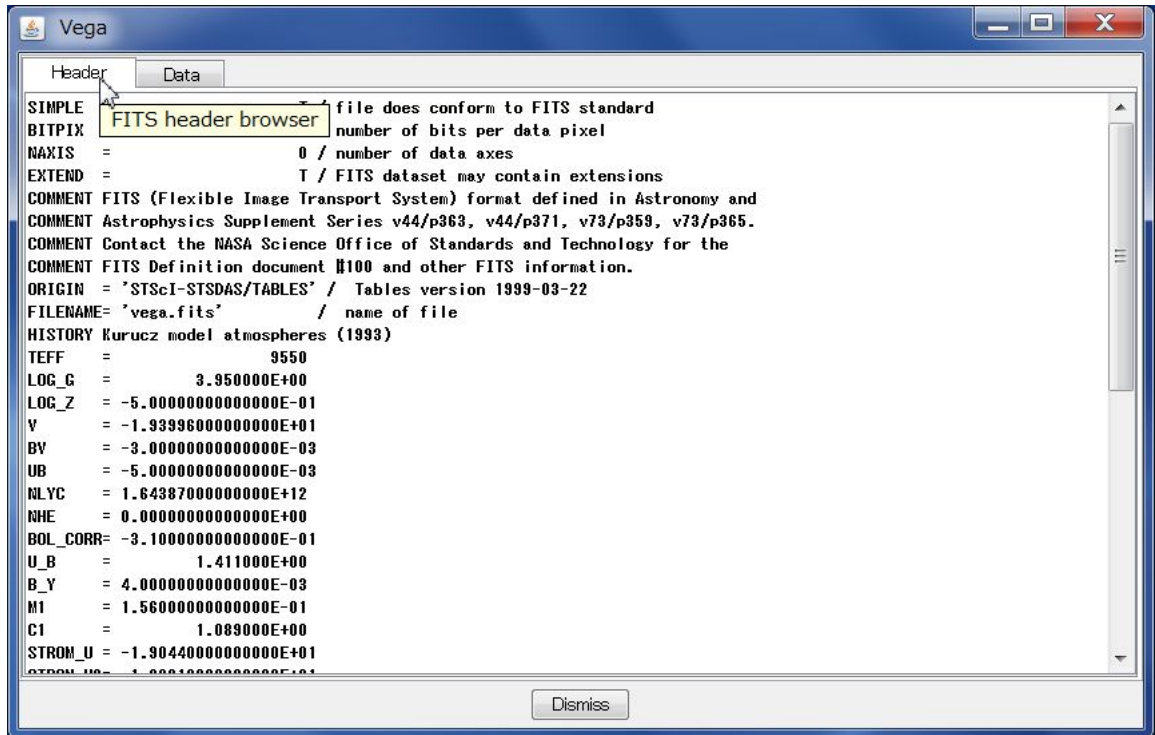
Vega

Header Data

SIMPLE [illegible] T / file does conform to FITS standard
FITS header browser
BITPIX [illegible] number of bits per data pixel
NAXIS = 0 / number of data axes
EXTEND = T / FITS dataset may contain extensions
COMMENT FITS (Flexible Image Transport System) format defined in Astronomy and
COMMENT Astrophysics Supplement Series v44/p363, v44/p371, v73/p359, v73/p365.
COMMENT Contact the NASA Science Office of Standards and Technology for the
COMMENT FITS Definition document #100 and other FITS information.
ORIGIN = 'STScI-STSDAS/TABLES' / Tables version 1999-03-22
FILENAME= 'vega.fits' / name of file
HISTORY Kurucz model atmospheres (1993)
TEFF = 9550
LOG_G = 3.950000E+00
LOG_Z = -5.00000000000000E-01
V = -1.93996000000000E+01
BV = -3.00000000000000E-03
UB = -5.00000000000000E-03
NLYC = 1.64387000000000E+12
NHE = 0.00000000000000E+00
BOL_CORR= -3.10000000000000E-01
U_B = 1.411000E+00
B_Y = 4.00000000000000E-03
M1 = 1.56000000000000E-01
C1 = 1.089000E+00
STROM_U = -1.90440000000000E+01
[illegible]

Dismiss